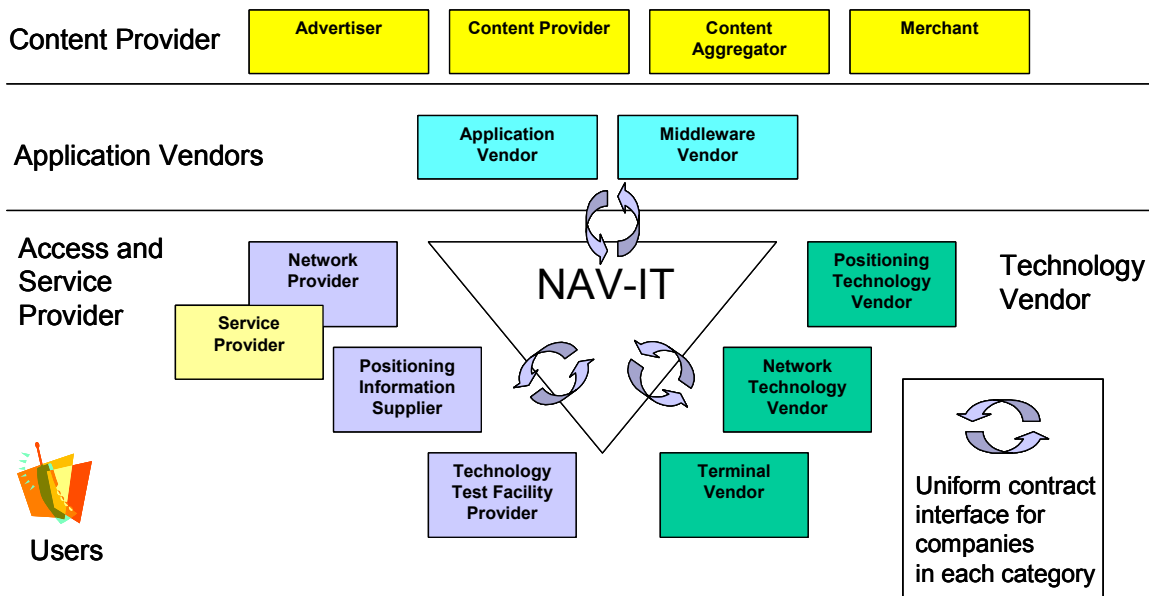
Content Provider

Advertiser

Content Provider

Content Aggregator

Merchant

Application Vendors

Application Vendor

Middleware Vendor

Access and Service Provider

Network Provider

Service Provider

Positioning Information Supplier

Technology Test Facility Provider

NAV-IT

Positioning Technology Vendor

Technology Vendor

Network Technology Vendor

Terminal Vendor

Users

Uniform contract interface for companies in each category